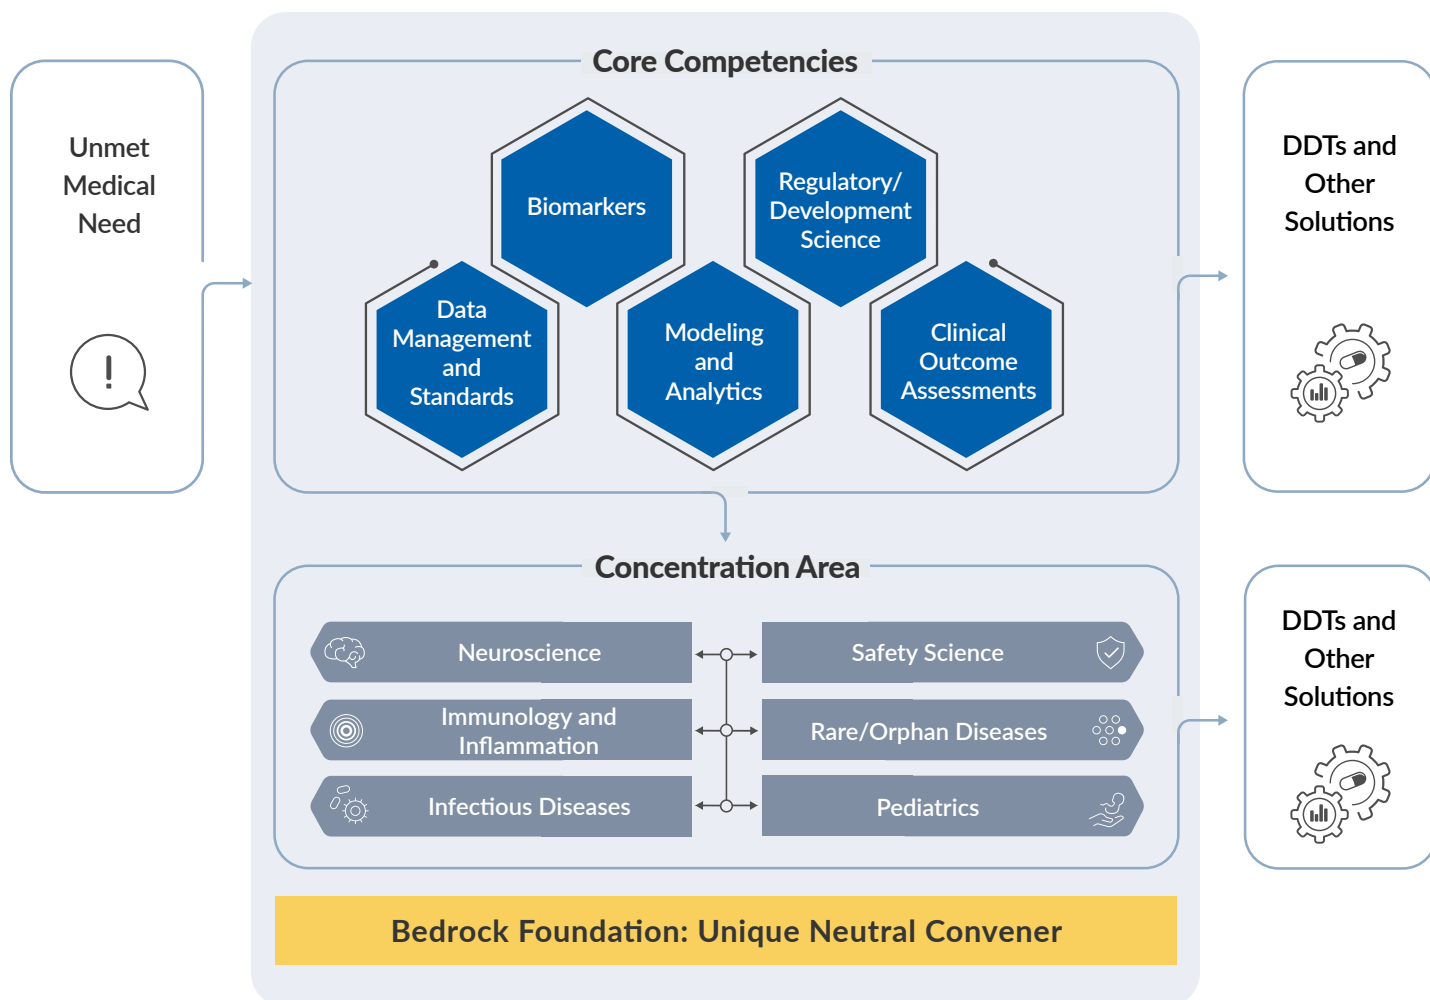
Unmet Medical Need

!

Core Competencies

Biomarkers

Regulatory/ Development Science

Data Management and Standards

Modeling and Analytics

Clinical Outcome Assessments

DDTs and Other Solutions

Concentration Area

Neuroscience

Safety Science

Immunology and Inflammation

Rare/Orphan Diseases

Infectious Diseases

Pediatrics

DDTs and Other Solutions

Bedrock Foundation: Unique Neutral Convener